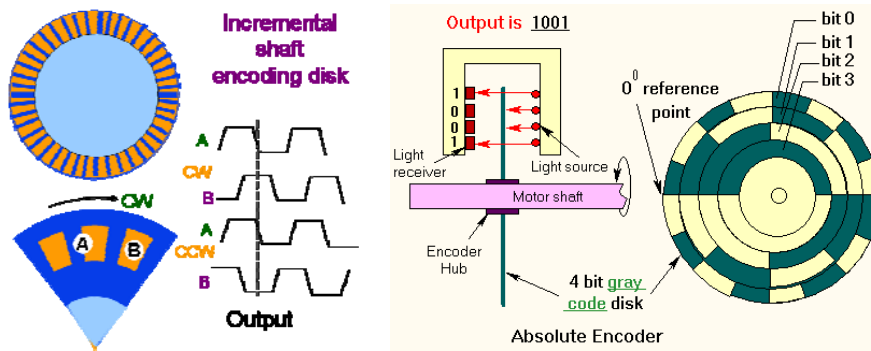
Incremental shaft encoding disk

CW

A

B

A
CW
B
A
CCW
B

Output

Output is 1001

1
0
0
1

Light receiver

Light source

Motor shaft

Encoder Hub

4 bit gray code disk

Absolute Encoder

bit 0
bit 1
bit 2
bit 3

$0^0$ reference point